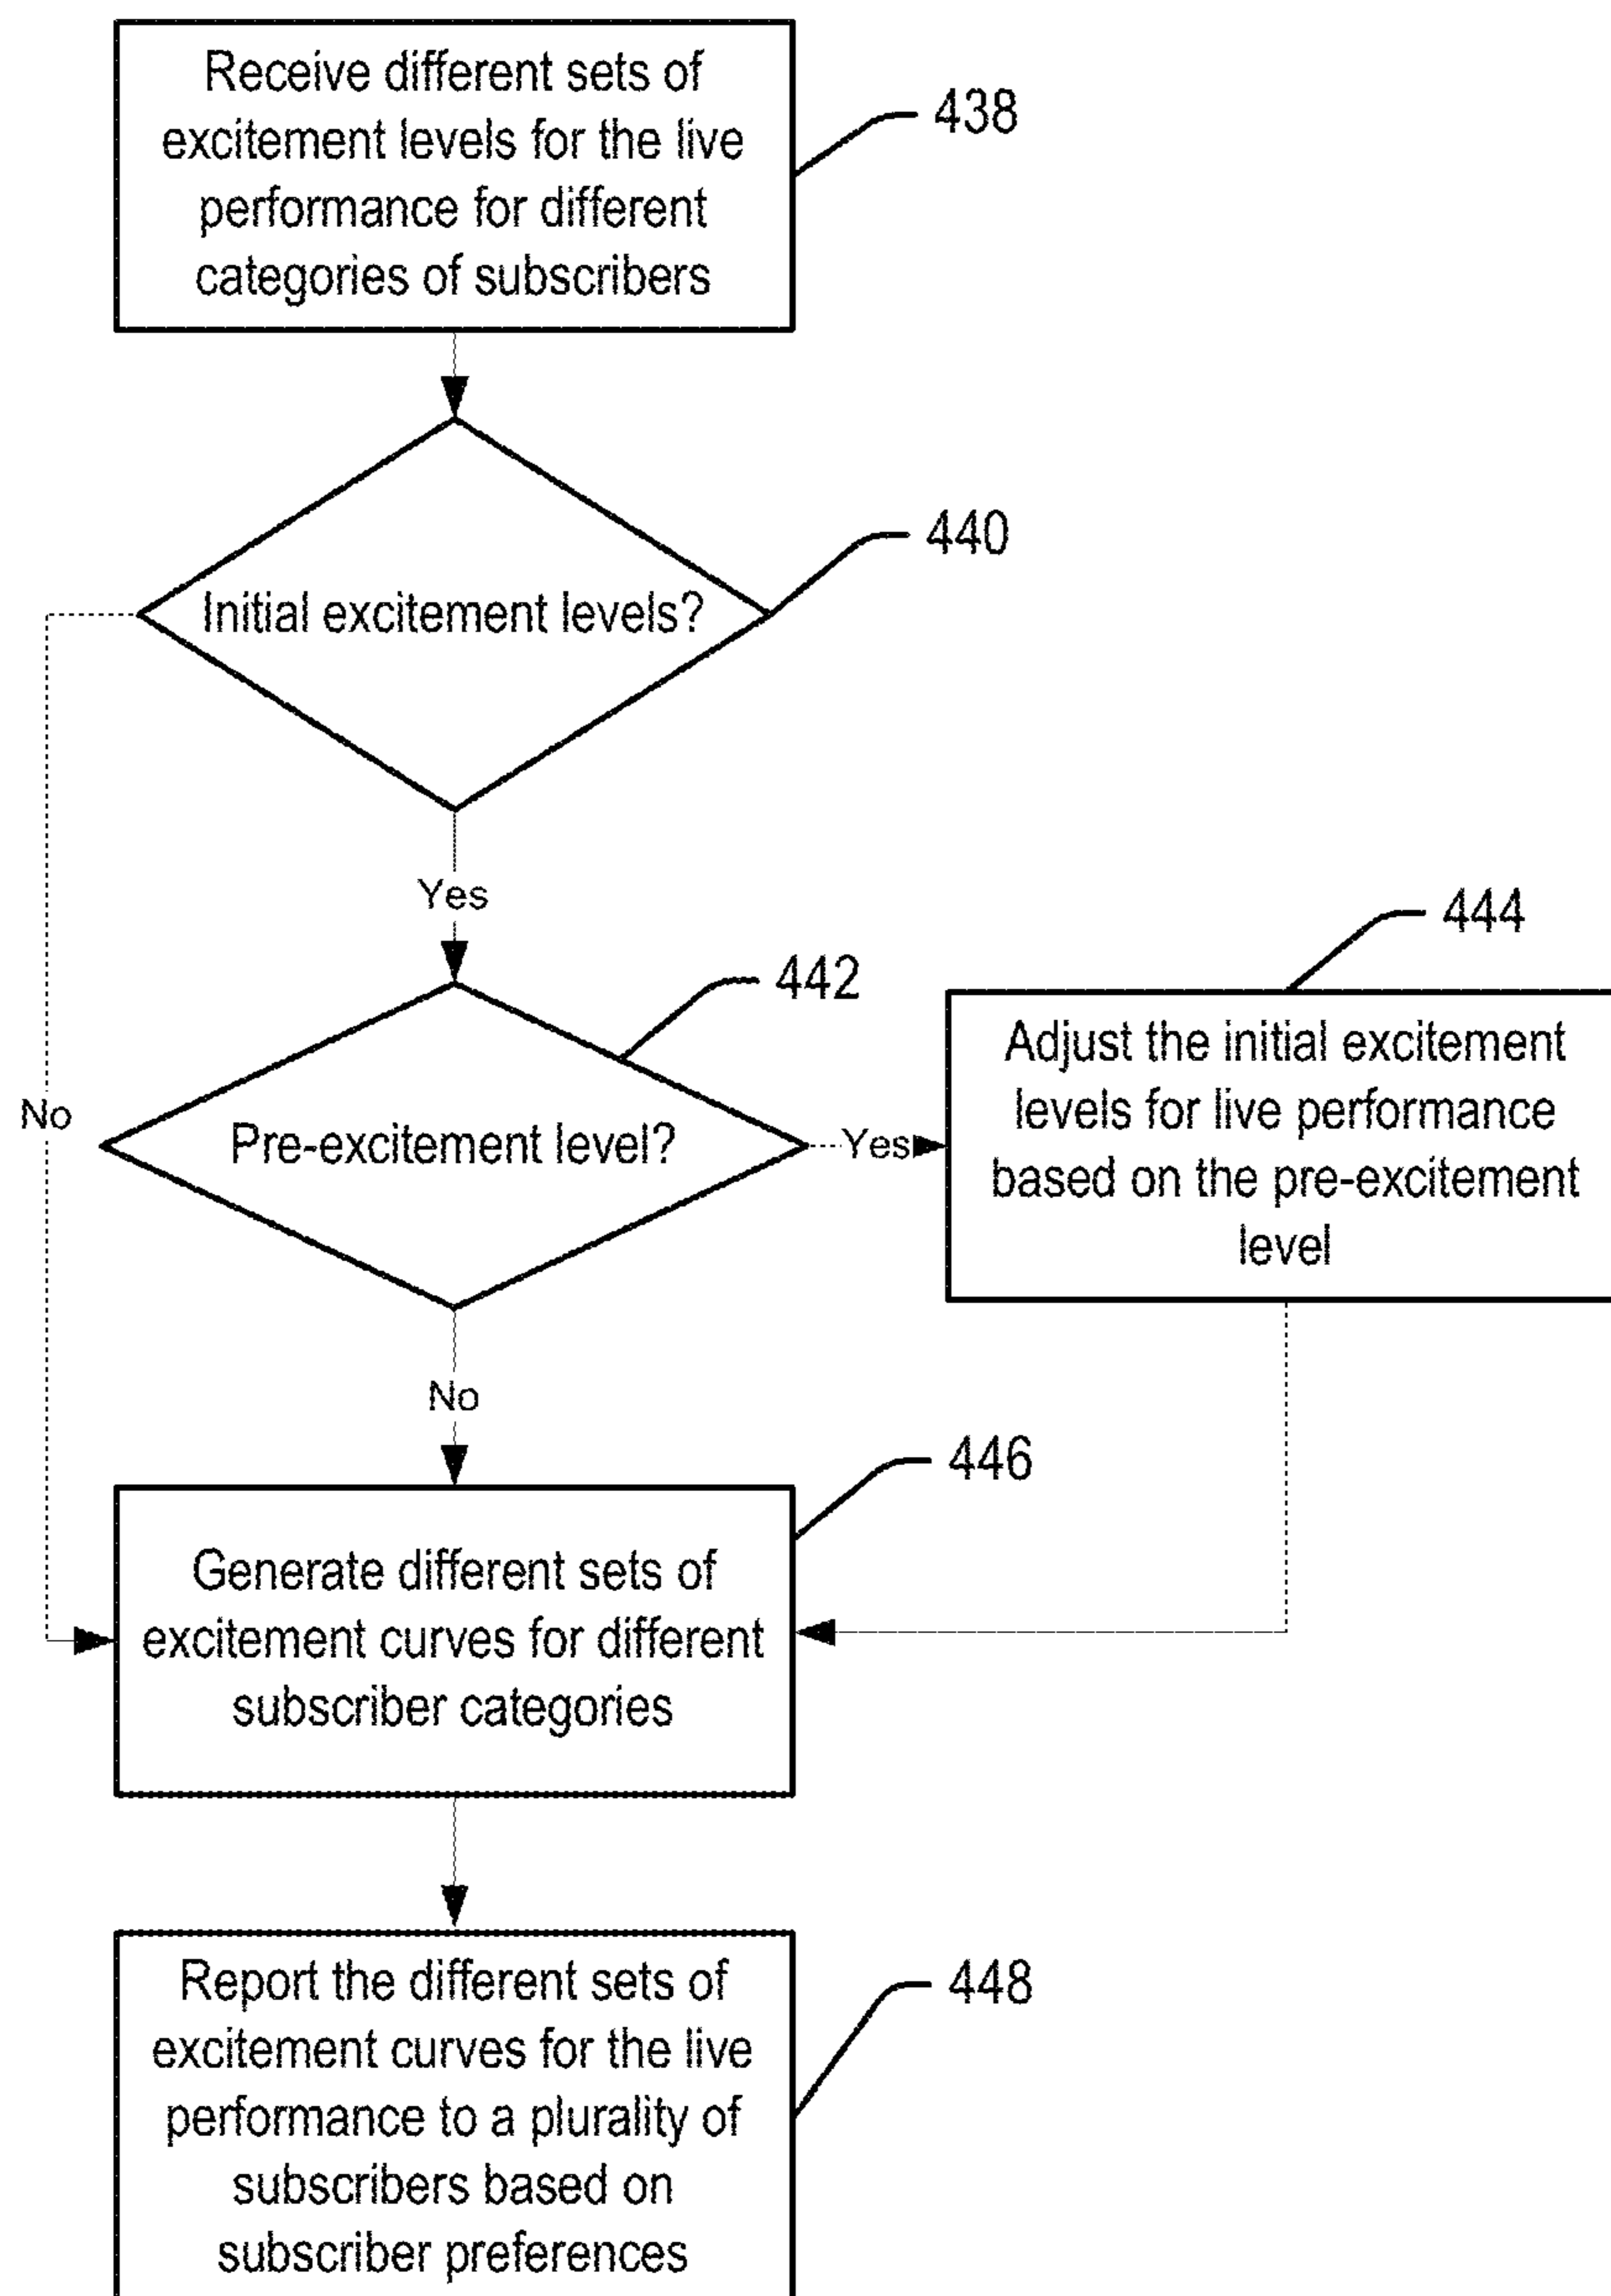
Receive different sets of excitement levels for the live performance for different categories of subscribers

438

Initial excitement levels?

440

No

Yes

442

Pre-excitement level?

Yes

444

Adjust the initial excitement levels for live performance based on the pre-excitement level

No

446

Generate different sets of excitement curves for different subscriber categories

Report the different sets of excitement curves for the live performance to a plurality of subscribers based on subscriber preferences

448